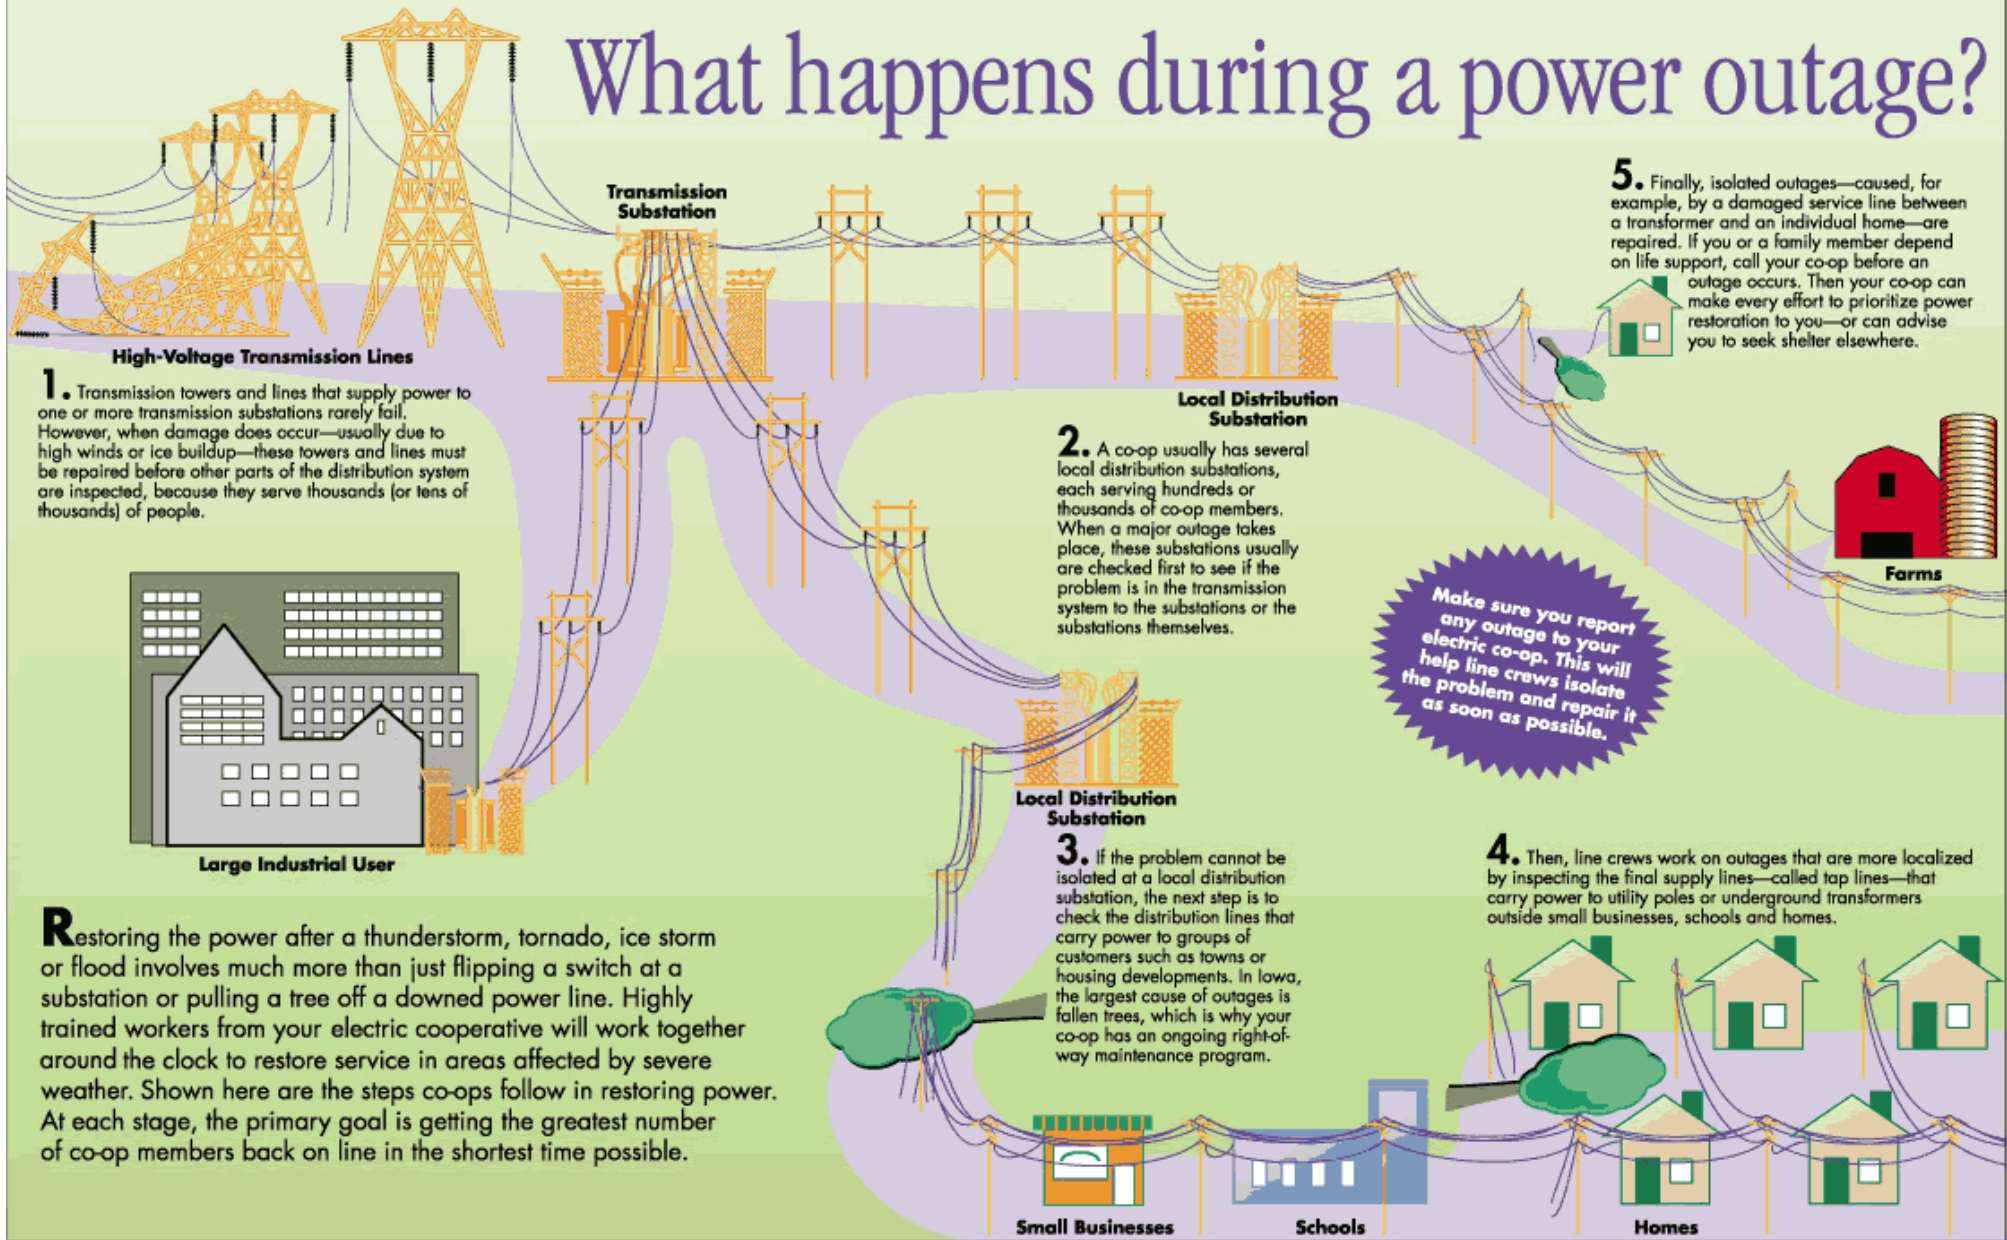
What happens during a power outage?

Transmission Substation

High-Voltage Transmission Lines

1. Transmission towers and lines that supply power to one or more transmission substations rarely fail. However, when damage does occur—usually due to high winds or ice buildup—these towers and lines must be repaired before other parts of the distribution system are inspected, because they serve thousands (or tens of thousands) of people.

Local Distribution Substation

2. A co-op usually has several local distribution substations, each serving hundreds or thousands of co-op members. When a major outage takes place, these substations usually are checked first to see if the problem is in the transmission system to the substations or the substations themselves.

5. Finally, isolated outages—caused, for example, by a damaged service line between a transformer and an individual home—are repaired. If you or a family member depend on life support, call your co-op before an outage occurs. Then your co-op can make every effort to prioritize power restoration to you—or can advise you to seek shelter elsewhere.

Farms

Make sure you report any outage to your electric co-op. This will help line crews isolate the problem and repair it as soon as possible.

Large Industrial User

Local Distribution Substation

3. If the problem cannot be isolated at a local distribution substation, the next step is to check the distribution lines that carry power to groups of customers such as towns or housing developments. In Iowa, the largest cause of outages is fallen trees, which is why your co-op has an ongoing right-of-way maintenance program.

4. Then, line crews work on outages that are more localized by inspecting the final supply lines—called tap lines—that carry power to utility poles or underground transformers outside small businesses, schools and homes.

Restoring the power after a thunderstorm, tornado, ice storm or flood involves much more than just flipping a switch at a substation or pulling a tree off a downed power line. Highly trained workers from your electric cooperative will work together around the clock to restore service in areas affected by severe weather. Shown here are the steps co-ops follow in restoring power. At each stage, the primary goal is getting the greatest number of co-op members back on line in the shortest time possible.

Small Businesses

Schools

Homes